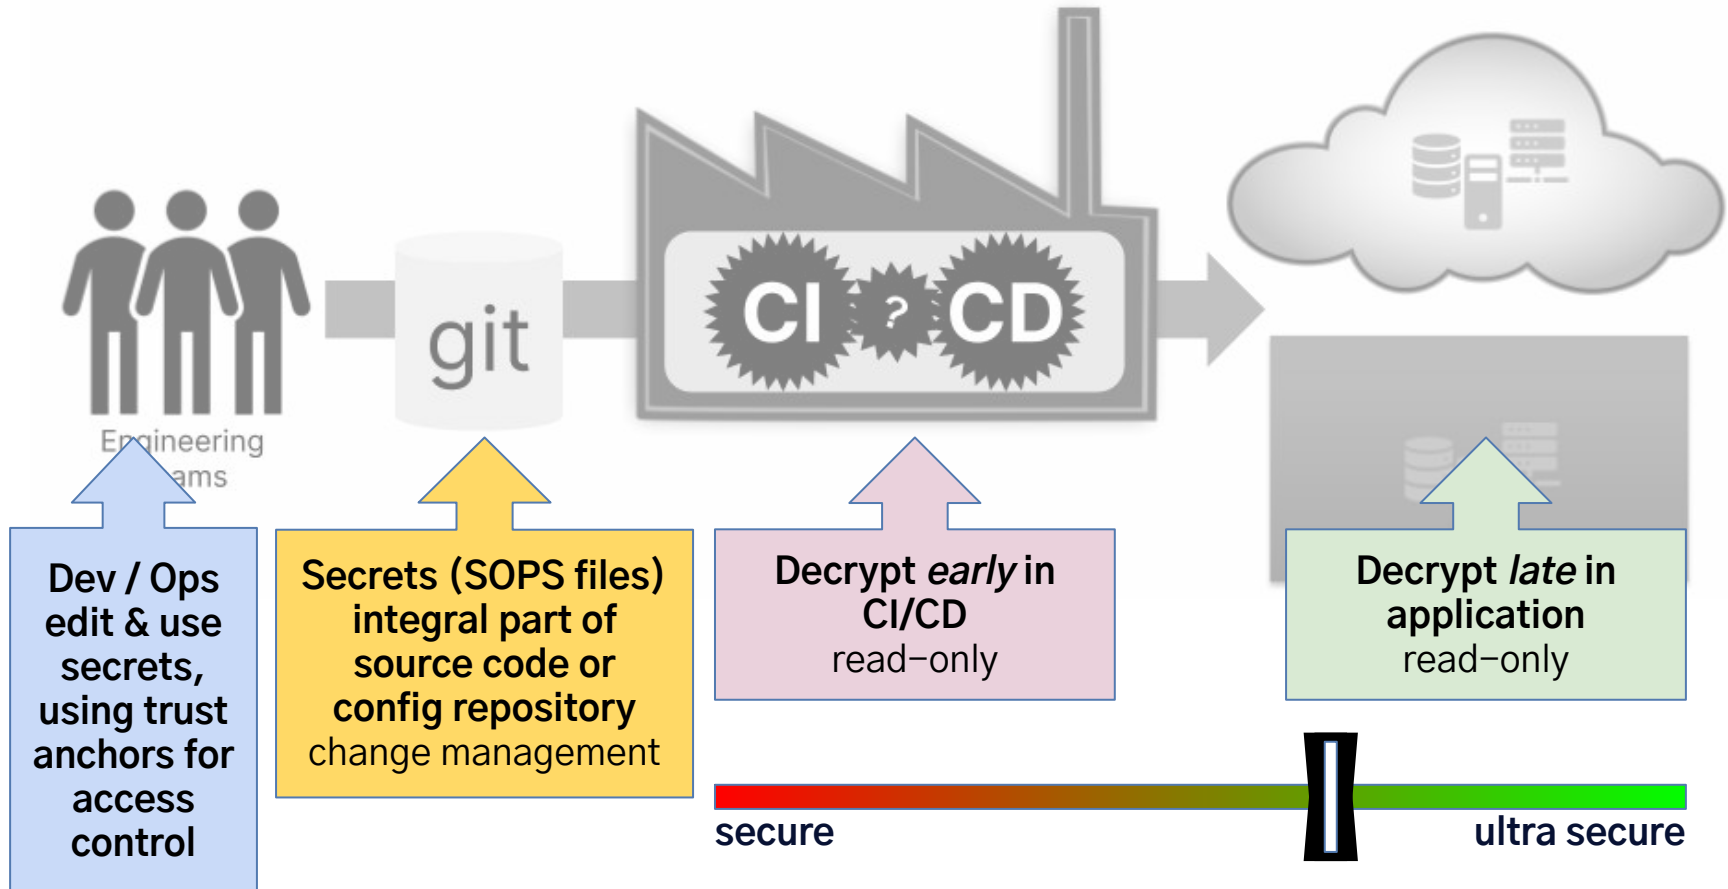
Engineering
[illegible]ams

git

CI ? CD

Dev / Ops edit & use secrets, using trust anchors for access control

Secrets (SOPS files) integral part of source code or config repository
change management

Decrypt *early* in CI/CD
read–only

Decrypt *late* in application
read–only

secure

ultra secure